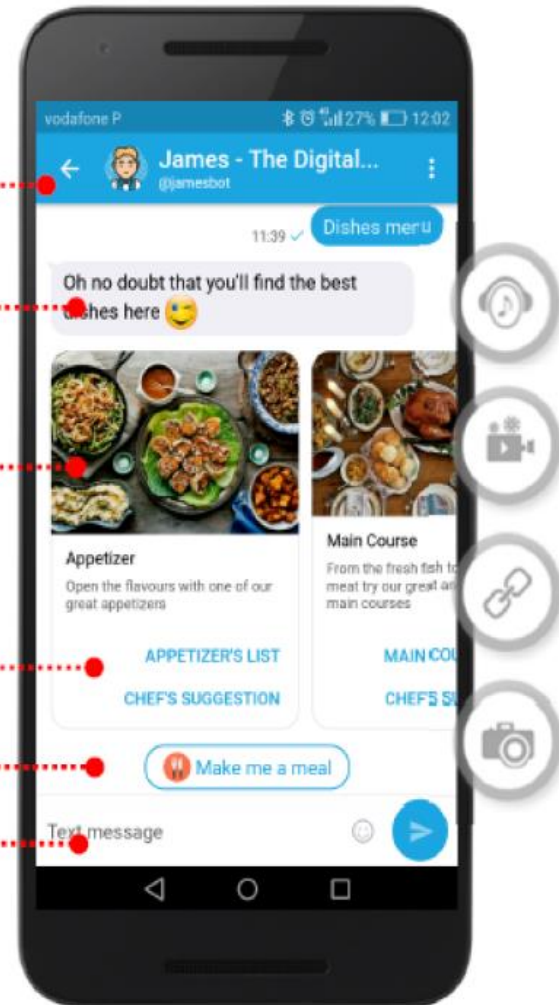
vodafone P
27% 12:02

James - The Digital...
@jamesbot

Dishes menu
11:39

Oh no doubt that you'll find the best dishes here

Appetizer
Open the flavours with one of our great appetizers
APPETIZER'S LIST
CHEF'S SUGGESTION

Main Course
From the fresh fish t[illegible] meat try our great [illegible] main courses
MAIN CO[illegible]
CHEF'S S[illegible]

Make me a meal

Text message